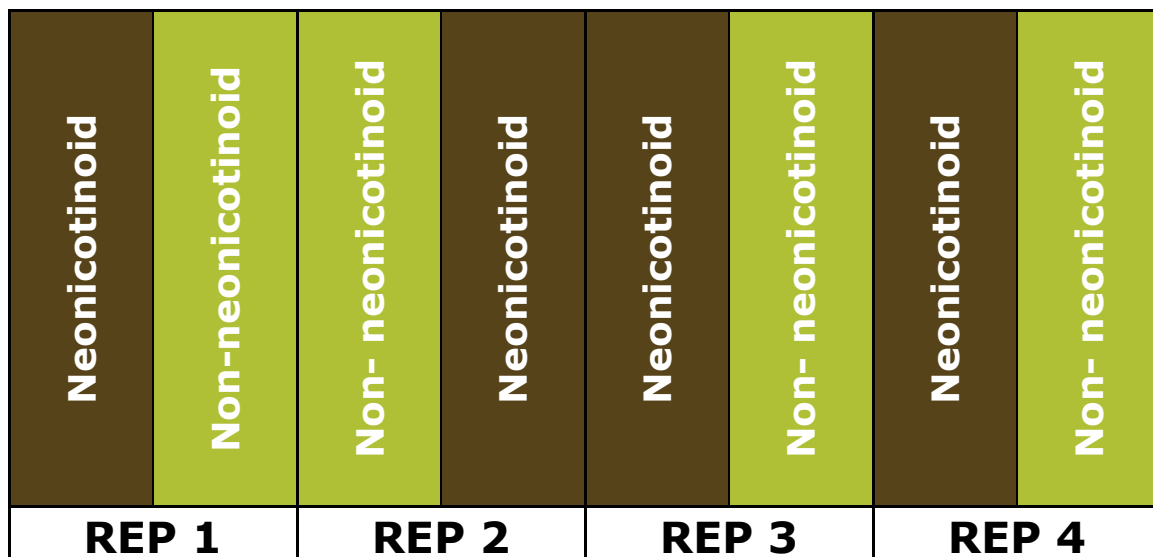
| Neonicotinoid | Non-neonicotinoid | Non- neonicotinoid | Neonicotinoid | Neonicotinoid | Non- neonicotinoid | Neonicotinoid | Non- neonicotinoid |
|---|---|---|---|---|---|---|---|
| REP 1 | | REP 2 | | REP 3 | | REP 4 | |